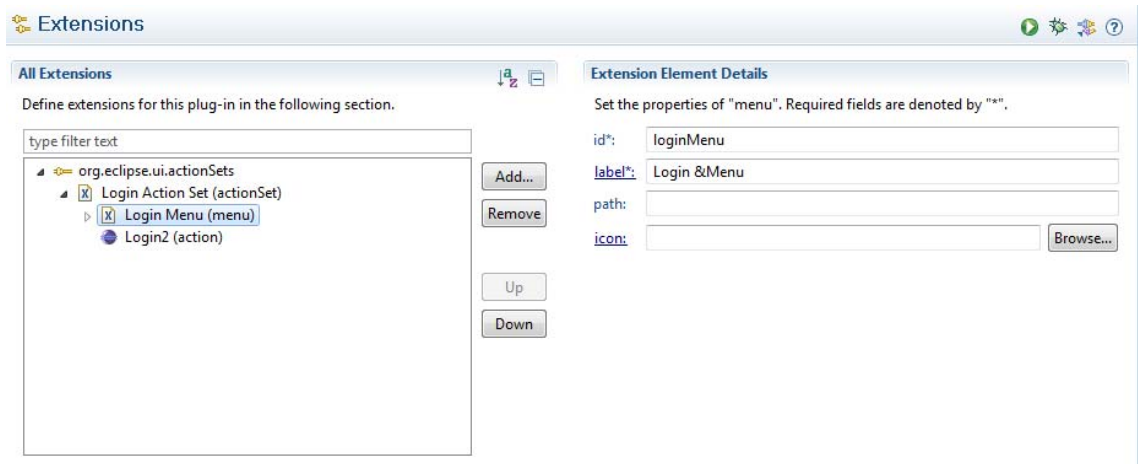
Extensions

All Extensions

Define extensions for this plug-in in the following section.

type filter text

org.eclipse.ui.actionSets
Login Action Set (actionSet)
Login Menu (menu)
Login2 (action)

Add...
Remove
Up
Down

Extension Element Details

Set the properties of "menu". Required fields are denoted by "*".

id*: loginMenu
label*: Login &Menu
path:
icon: Browse...